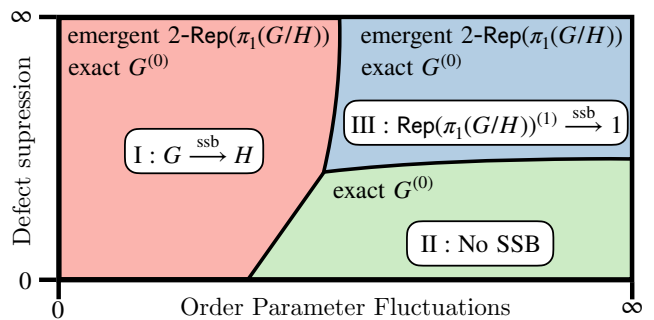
$\infty$

Defect supression

0

emergent 2-Rep$(\pi_1(G/H))$
exact $G^{(0)}$

$\mathrm{I}: G \xrightarrow{\text{ssb}} H$

emergent 2-Rep$(\pi_1(G/H))$
exact $G^{(0)}$

$\mathrm{III}: \mathsf{Rep}(\pi_1(G/H))^{(1)} \xrightarrow{\text{ssb}} 1$

exact $G^{(0)}$

$\mathrm{II}$ : No SSB

0

Order Parameter Fluctuations

$\infty$